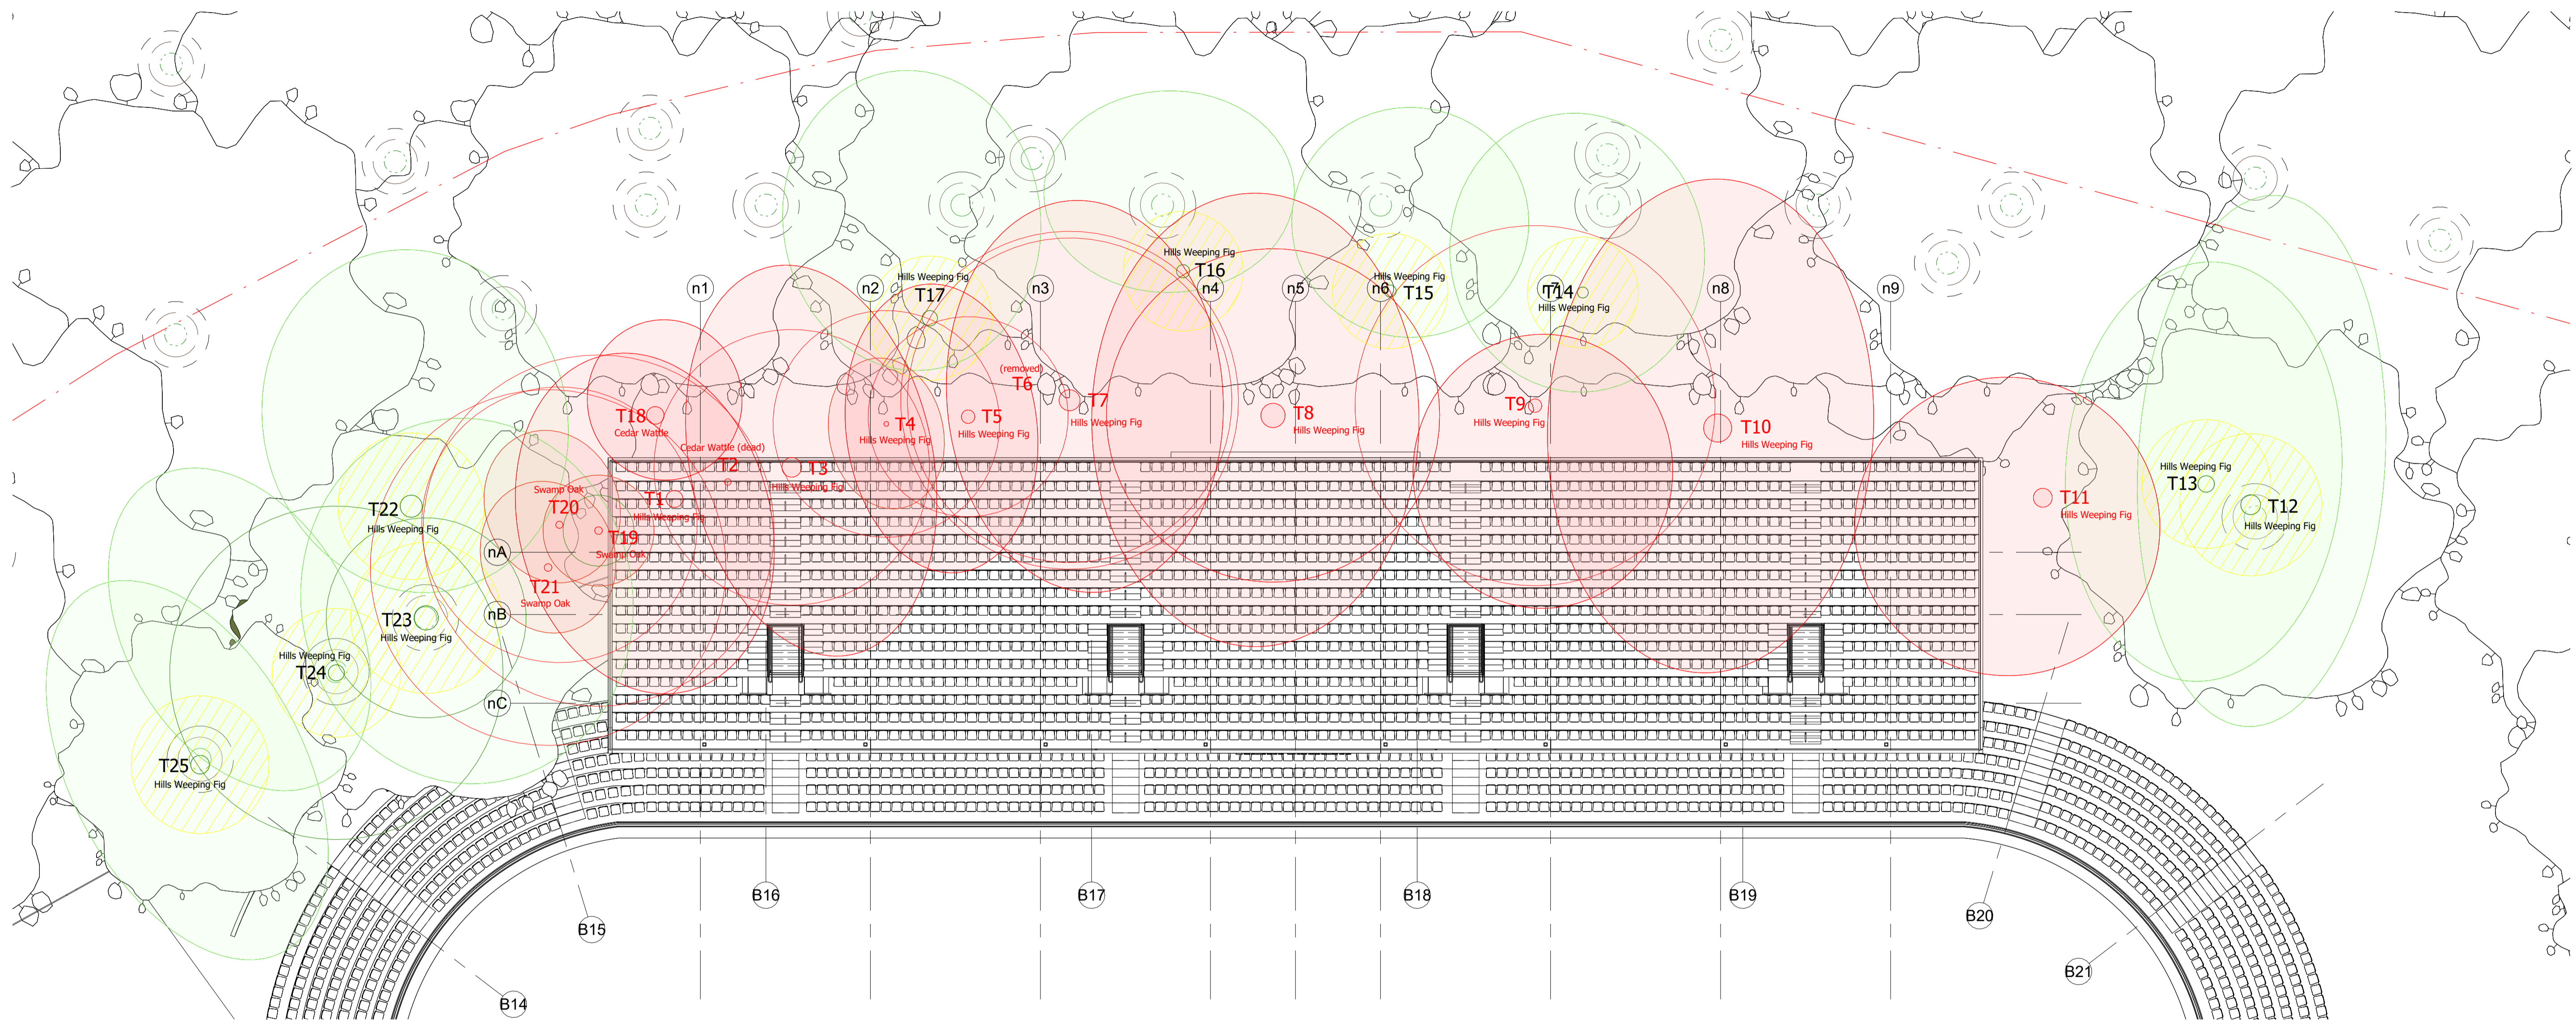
n1
n2
n3
n4
n5
n6
n8
n9
nA
nB
nC

Hills Weeping Fig
T16

Hills Weeping Fig
T17

Hills Weeping Fig
T15

T14
Hills Weeping Fig

(removed)
T6

T7
Hills Weeping Fig

T18
Cedar Wattle

Cedar Wattle (dead)
T2

T3
Hills Weeping Fig

T4
Hills Weeping Fig

T5
Hills Weeping Fig

T8
Hills Weeping Fig

T9
Hills Weeping Fig

T10
Hills Weeping Fig

T11
Hills Weeping Fig

Hills Weeping Fig
T13

T12
Hills Weeping Fig

T1
Hills Weeping Fig

Swamp Oak
T20

T19
Swamp Oak

T21
Swamp Oak

T22
Hills Weeping Fig

T23
Hills Weeping Fig

Hills Weeping Fig
T24

T25
Hills Weeping Fig

B14
B15
B16
B17
B18
B19
B20
B21